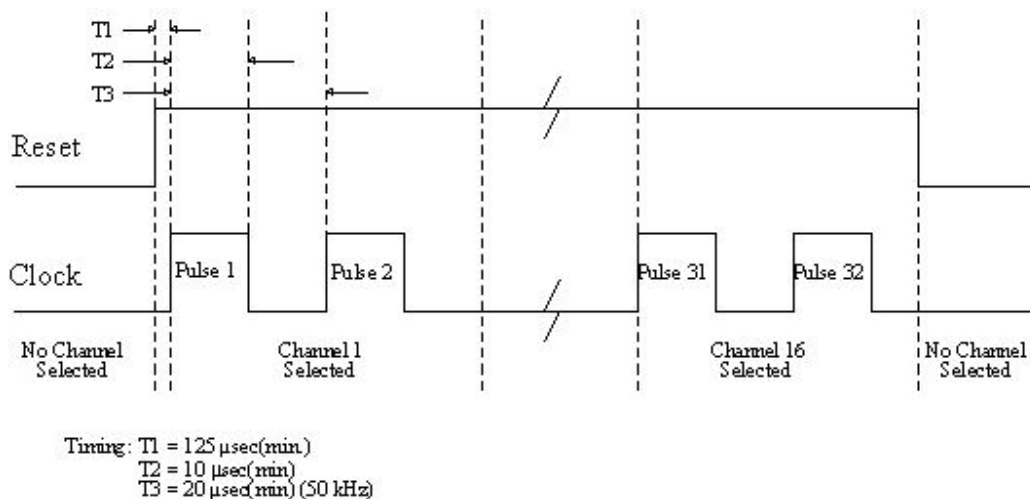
T1
T2
T3
Reset
Clock
Pulse 1
Pulse 2
Pulse 31
Pulse 32
No Channel Selected
Channel 1 Selected
Channel 16 Selected
No Channel Selected

Timing: T1 = 125 µsec(min.)
T2 = 10 µsec(min)
T3 = 20 µsec(min) (50 kHz)